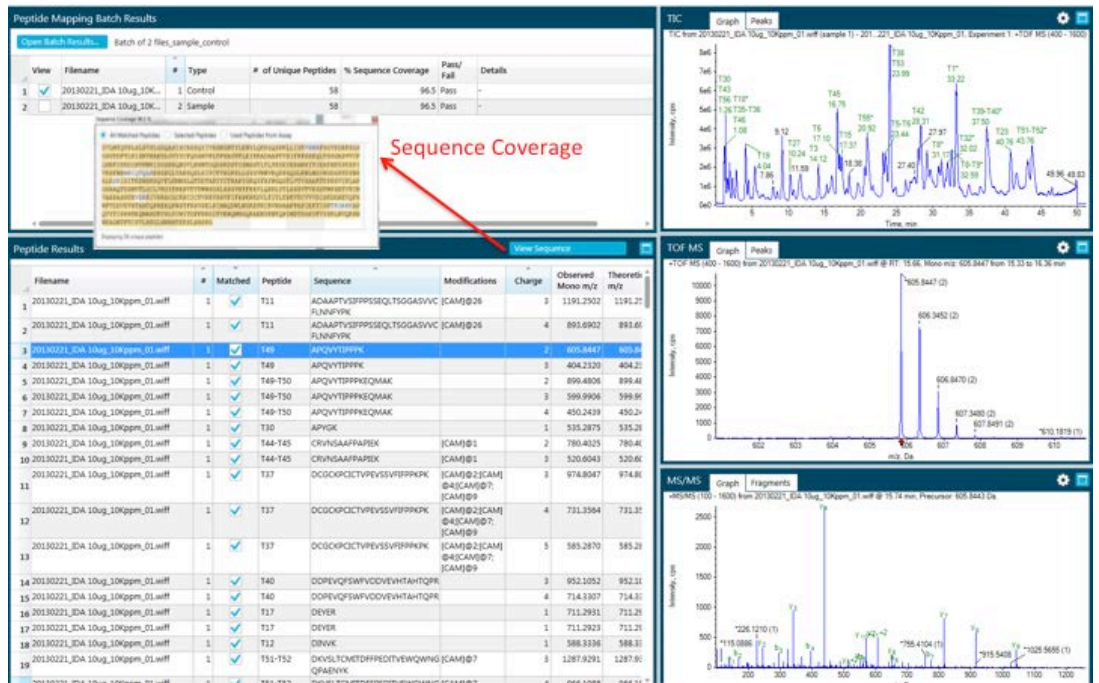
Peptide Mapping Batch Results

Open Batch Results... Batch of 2 files_sample_control

| | View | Filename | # | Type | # of Unique Peptides | % Sequence Coverage | Pass/Fail | Details |
|---|---|---|---|---|---|---|---|---|
| 1 | ✓ | 20130221_IDA 10ug_10K... | 1 | Control | 58 | 96.5 | Pass | - |
| 2 | | 20130221_IDA 10ug_10K... | 2 | Sample | 58 | 96.5 | Pass | - |

Sequence Coverage

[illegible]

View Sequence

Peptide Results

| | Filename | # | Matched | Peptide | Sequence | Modifications | Charge | Observed Mono m/z | Theoreti m/z |
|---|---|---|---|---|---|---|---|---|---|
| 1 | 20130221_IDA 10ug_10Kppm_01.wiff | 1 | ✓ | T11 | ADAAPTVSIFPPSSEQLTSGGASVVC FLNNFYPK | [CAM]@26 | 3 | 1191.2502 | 1191.2 |
| 2 | 20130221_IDA 10ug_10Kppm_01.wiff | 1 | ✓ | T11 | ADAAPTVSIFPPSSEQLTSGGASVVC FLNNFYPK | [CAM]@26 | 4 | 893.6902 | 893.6 |
| 3 | 20130221_IDA 10ug_10Kppm_01.wiff | 1 | ✓ | T49 | APQVYTIPPPK | | 2 | 605.8447 | 605.8 |
| 4 | 20130221_IDA 10ug_10Kppm_01.wiff | 1 | ✓ | T49 | APQVYTIPPPK | | 3 | 404.2320 | 404.2 |
| 5 | 20130221_IDA 10ug_10Kppm_01.wiff | 1 | ✓ | T49-T50 | APQVYTIPPPKEQMAK | | 2 | 899.4806 | 899.4 |
| 6 | 20130221_IDA 10ug_10Kppm_01.wiff | 1 | ✓ | T49-T50 | APQVYTIPPPKEQMAK | | 3 | 599.9906 | 599.9 |
| 7 | 20130221_IDA 10ug_10Kppm_01.wiff | 1 | ✓ | T49-T50 | APQVYTIPPPKEQMAK | | 4 | 450.2439 | 450.2 |
| 8 | 20130221_IDA 10ug_10Kppm_01.wiff | 1 | ✓ | T30 | APVGK | | 1 | 535.2875 | 535.2 |
| 9 | 20130221_IDA 10ug_10Kppm_01.wiff | 1 | ✓ | T44-T45 | CRVNSAAFPAPIEK | [CAM]@1 | 2 | 780.4025 | 780.4 |
| 10 | 20130221_IDA 10ug_10Kppm_01.wiff | 1 | ✓ | T44-T45 | CRVNSAAFPAPIEK | [CAM]@1 | 3 | 520.6043 | 520.6 |
| 11 | 20130221_IDA 10ug_10Kppm_01.wiff | 1 | ✓ | T37 | DCGCKPCICTVPEVSSVFIFPPKPK | [CAM]@2;[CAM]@4;[CAM]@7;[CAM]@9 | 3 | 974.8047 | 974.8 |
| 12 | 20130221_IDA 10ug_10Kppm_01.wiff | 1 | ✓ | T37 | DCGCKPCICTVPEVSSVFIFPPKPK | [CAM]@2;[CAM]@4;[CAM]@7;[CAM]@9 | 4 | 731.3564 | 731.3 |
| 13 | 20130221_IDA 10ug_10Kppm_01.wiff | 1 | ✓ | T37 | DCGCKPCICTVPEVSSVFIFPPKPK | [CAM]@2;[CAM]@4;[CAM]@7;[CAM]@9 | 5 | 585.2870 | 585.2 |
| 14 | 20130221_IDA 10ug_10Kppm_01.wiff | 1 | ✓ | T40 | DDPEVQFSWFVDDVEVHTAHTQPR | | 3 | 952.1052 | 952.1 |
| 15 | 20130221_IDA 10ug_10Kppm_01.wiff | 1 | ✓ | T40 | DDPEVQFSWFVDDVEVHTAHTQPR | | 4 | 714.3307 | 714.3 |
| 16 | 20130221_IDA 10ug_10Kppm_01.wiff | 1 | ✓ | T17 | DEVER | | 1 | 711.2931 | 711.2 |
| 17 | 20130221_IDA 10ug_10Kppm_01.wiff | 1 | ✓ | T17 | DEVER | | 1 | 711.2923 | 711.2 |
| 18 | 20130221_IDA 10ug_10Kppm_01.wiff | 1 | ✓ | T12 | DINVK | | 1 | 588.3336 | 588.3 |
| 19 | 20130221_IDA 10ug_10Kppm_01.wiff | 1 | ✓ | T51-T52 | DKVSLTCMITDFFPEDITVEWQWNG QPAENYK | [CAM]@7 | 3 | 1287.9291 | 1287.9 |

TIC Graph Peaks
TIC from 20130221_IDA 10ug_10Kppm_01.wiff (sample 1) - 201...221_IDA 10ug_10Kppm_01. Experiment 1, +TOF MS (400 - 1600)
T30 T43 T56 T18* T-26 T35-T36 T46 1.08 T19 4.04 7.86 9.12 T27 10.24 11.59 T6 17.10 T3 14.12 T45 16.76 T15 17.37 18.38 T58* 20.92 T36 T53 23.99 T5-T6 23.44 27.40 T42 28.31 27.97 T8* 31.17 T1* 33.22 T32* 32.02 T0-T3* 32.59 T39-T40* 37.50 T23 40.76 T51-T52* 43.76 49.96 49.83
Time, min
Intensity, cps

TOF MS Graph Peaks
+TOF MS (400 - 1600) from 20130221_IDA 10ug_10Kppm_01.wiff @ RT: 15.66, Mono m/z: 605.8447 from 15.33 to 16.36 min
*605.8447 (2) 606.3452 (2) 606.8470 (2) 607.3480 (2) 607.8491 (2) *610.1819 (1)
m/z, Da
Intensity, cps

MS/MS Graph Fragments
+MS/MS (100 - 1600) from 20130221_IDA 10ug_10Kppm_01.wiff @ 15.74 min, Precursor: 605.8443 Da
*226.1210 (1) *115.0886 *755.4104 (1) *915.5408 *1025.5655 (1)
Intensity, cps